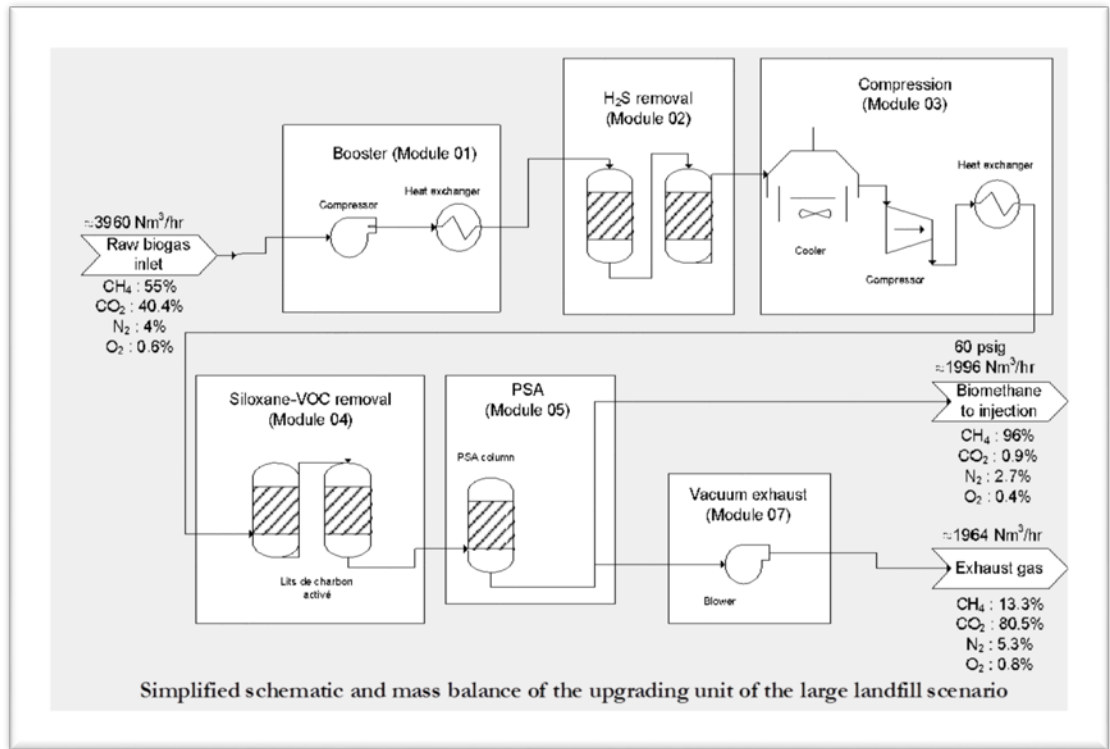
≈3960 Nm$^3$/hr
Raw biogas inlet
$CH_4$ : 55%
$CO_2$ : 40.4%
$N_2$ : 4%
$O_2$ : 0.6%

Booster (Module 01)
Compressor
Heat exchanger

$H_2S$ removal (Module 02)

Compression (Module 03)
Cooler
Compressor
Heat exchanger

60 psig
≈1996 Nm$^3$/hr
Biomethane to injection
$CH_4$ : 96%
$CO_2$ : 0.9%
$N_2$ : 2.7%
$O_2$ : 0.4%

Siloxane-VOC removal (Module 04)
Lits de charbon activé

PSA (Module 05)
PSA column

Vacuum exhaust (Module 07)
Blower

≈1964 Nm$^3$/hr
Exhaust gas
$CH_4$ : 13.3%
$CO_2$ : 80.5%
$N_2$ : 5.3%
$O_2$ : 0.8%

Simplified schematic and mass balance of the upgrading unit of the large landfill scenario